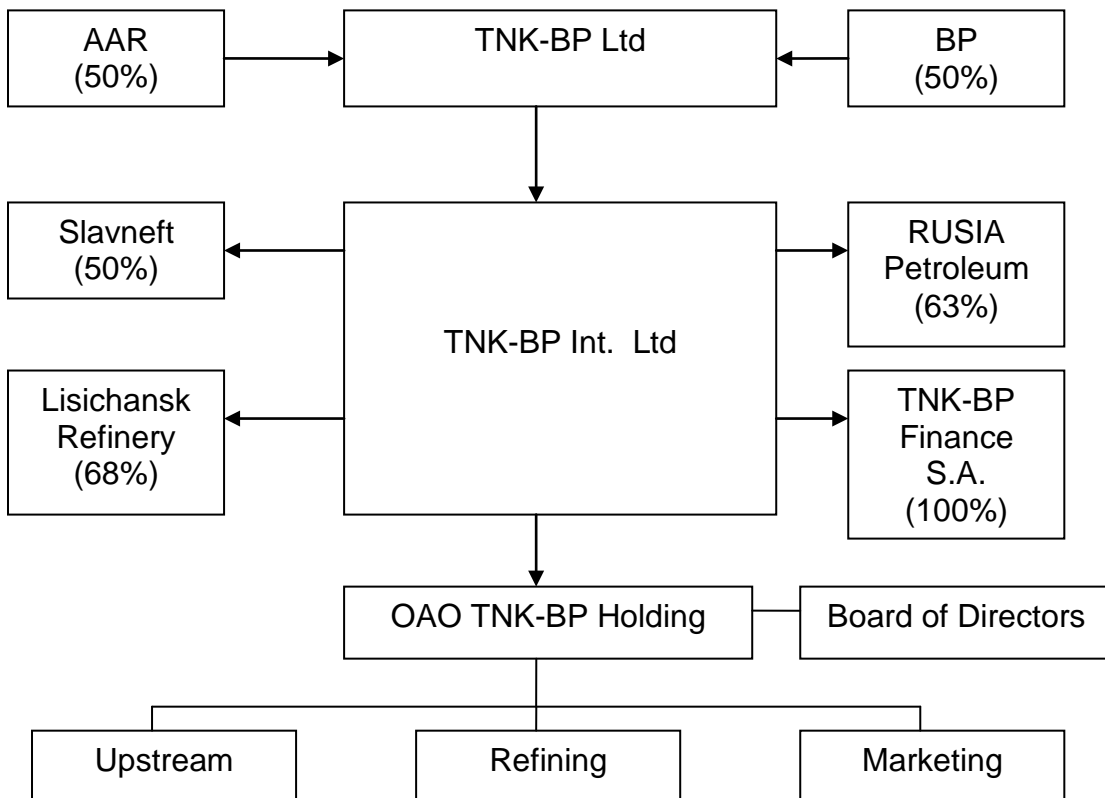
AAR (50%)

TNK-BP Ltd

BP (50%)

Slavneft (50%)

TNK-BP Int. Ltd

RUSIA Petroleum (63%)

Lisichansk Refinery (68%)

TNK-BP Finance S.A. (100%)

OAO TNK-BP Holding

Board of Directors

Upstream

Refining

Marketing